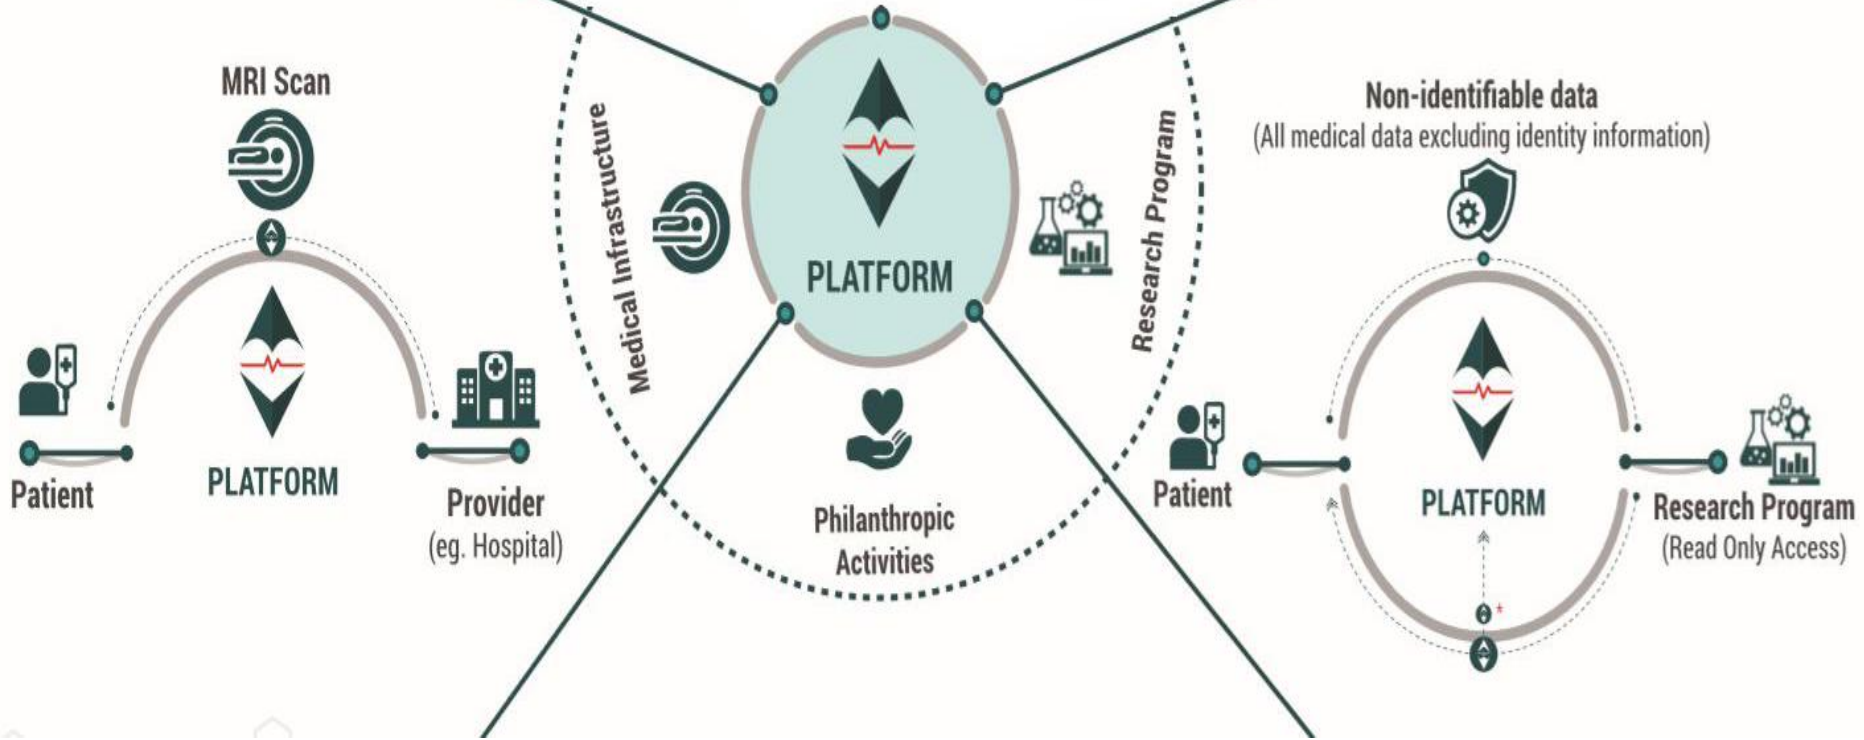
MRI Scan

PLATFORM

Patient

Provider
(eg. Hospital)

Medical Infrastructure

PLATFORM

Research Program

Philanthropic
Activities

Non-identifiable data
(All medical data excluding identity information)

Patient

PLATFORM

Research Program
(Read Only Access)